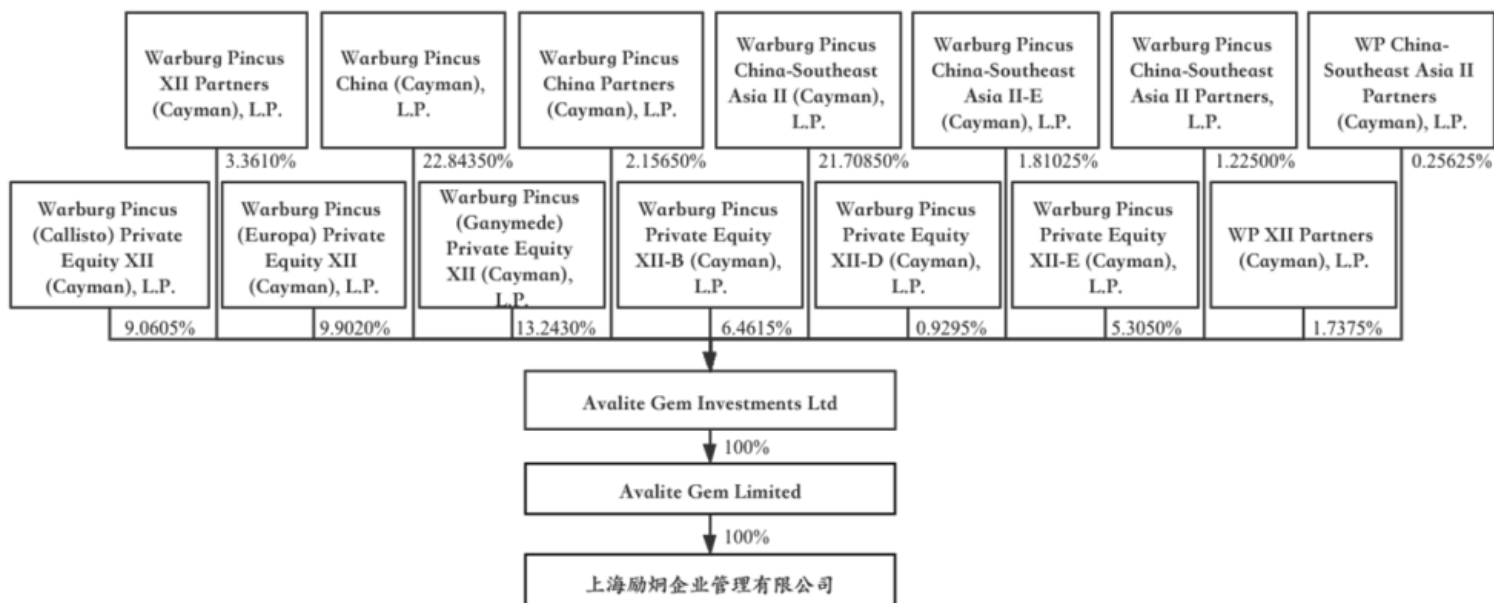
Warburg Pincus XII Partners (Cayman), L.P.

3.3610%

Warburg Pincus China (Cayman), L.P.

22.84350%

Warburg Pincus China Partners (Cayman), L.P.

2.15650%

Warburg Pincus China-Southeast Asia II (Cayman), L.P.

21.70850%

Warburg Pincus China-Southeast Asia II-E (Cayman), L.P.

1.81025%

Warburg Pincus China-Southeast Asia II Partners, L.P.

1.22500%

WP China-Southeast Asia II Partners (Cayman), L.P.

0.25625%

Warburg Pincus (Callisto) Private Equity XII (Cayman), L.P.

9.0605%

Warburg Pincus (Europa) Private Equity XII (Cayman), L.P.

9.9020%

Warburg Pincus (Ganymede) Private Equity XII (Cayman), L.P.

13.2430%

Warburg Pincus Private Equity XII-B (Cayman), L.P.

6.4615%

Warburg Pincus Private Equity XII-D (Cayman), L.P.

0.9295%

Warburg Pincus Private Equity XII-E (Cayman), L.P.

5.3050%

WP XII Partners (Cayman), L.P.

1.7375%

Avalite Gem Investments Ltd

100%

Avalite Gem Limited

100%

上海励炯企业管理有限公司